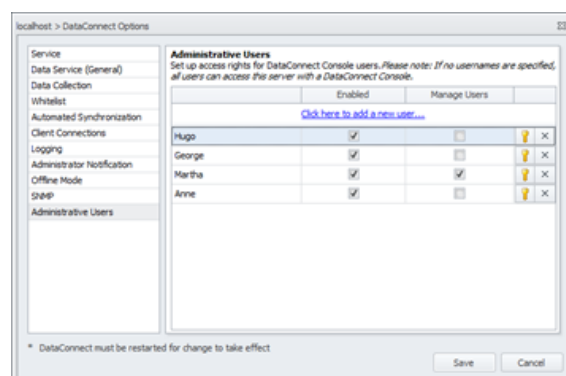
localhost > DataConnect Options

Service
Data Service (General)
Data Collection
Whitelist
Automated Synchronization
Client Connections
Logging
Administrator Notification
Offline Mode
SNMP
Administrative Users

Administrative Users
Set up access rights for DataConnect Console users. Please note: If no usernames are specified, all users can access this server with a DataConnect Console.

| | Enabled | Manage Users | | |
|---|---|---|---|---|
| Click here to add a new user.... | | | | |
| Hugo | ☑ | ☐ | | × |
| George | ☑ | ☐ | | × |
| Martha | ☑ | ☑ | | × |
| Anne | ☑ | ☐ | | × |

* DataConnect must be restarted for change to take effect

Save
Cancel